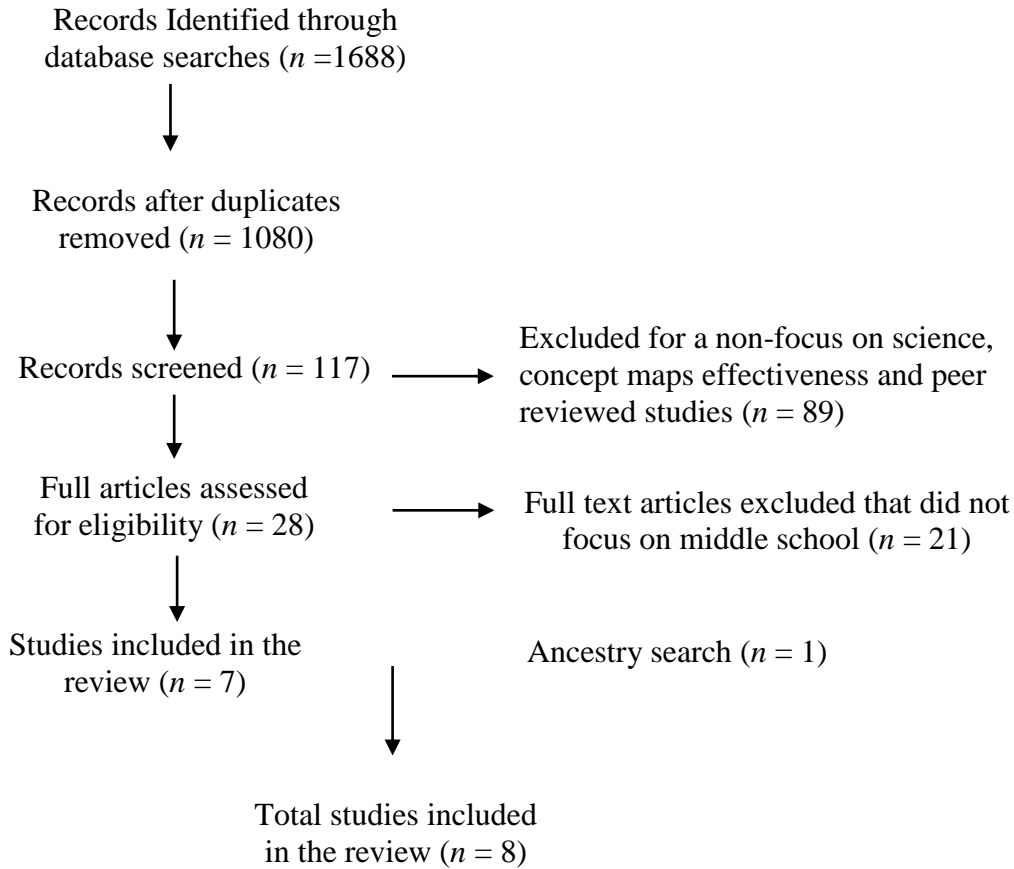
Records Identified through database searches ($n$ =1688)

Records after duplicates removed ($n$ = 1080)

Records screened ($n$ = 117)

Excluded for a non-focus on science, concept maps effectiveness and peer reviewed studies ($n$ = 89)

Full articles assessed for eligibility ($n$ = 28)

Full text articles excluded that did not focus on middle school ($n$ = 21)

Studies included in the review ($n$ = 7)

Ancestry search ($n$ = 1)

Total studies included in the review ($n$ = 8)